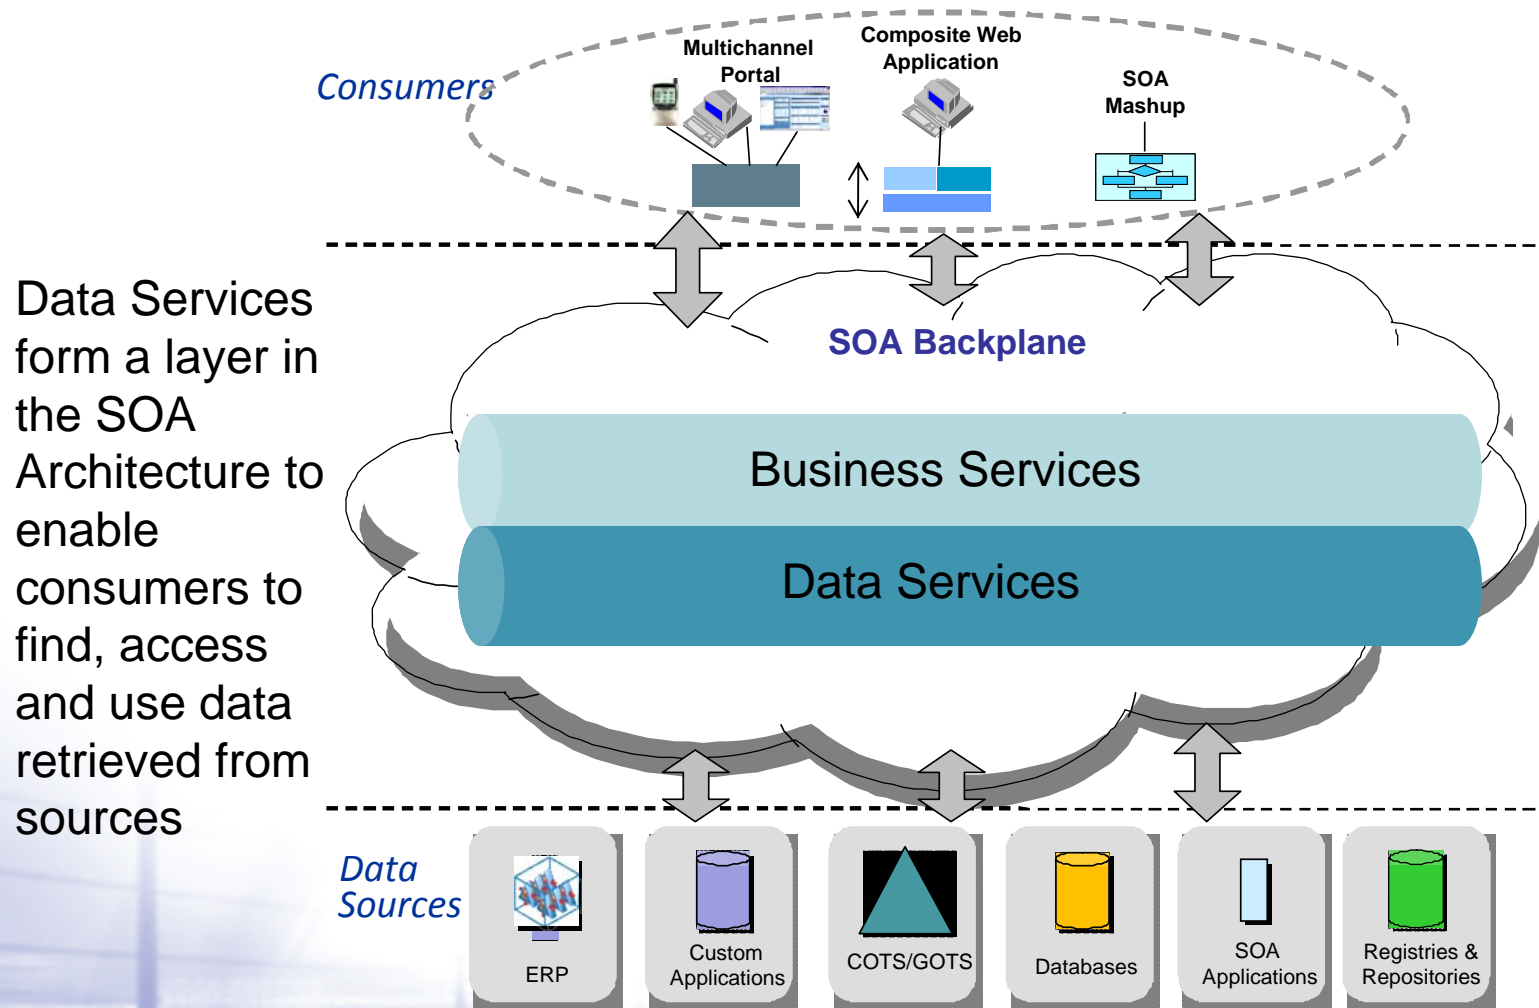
Consumers

Multichannel Portal

Composite Web Application

SOA Mashup

Data Services form a layer in the SOA Architecture to enable consumers to find, access and use data retrieved from sources

SOA Backplane

Business Services

Data Services

Data Sources

ERP

Custom Applications

COTS/GOTS

Databases

SOA Applications

Registries & Repositories